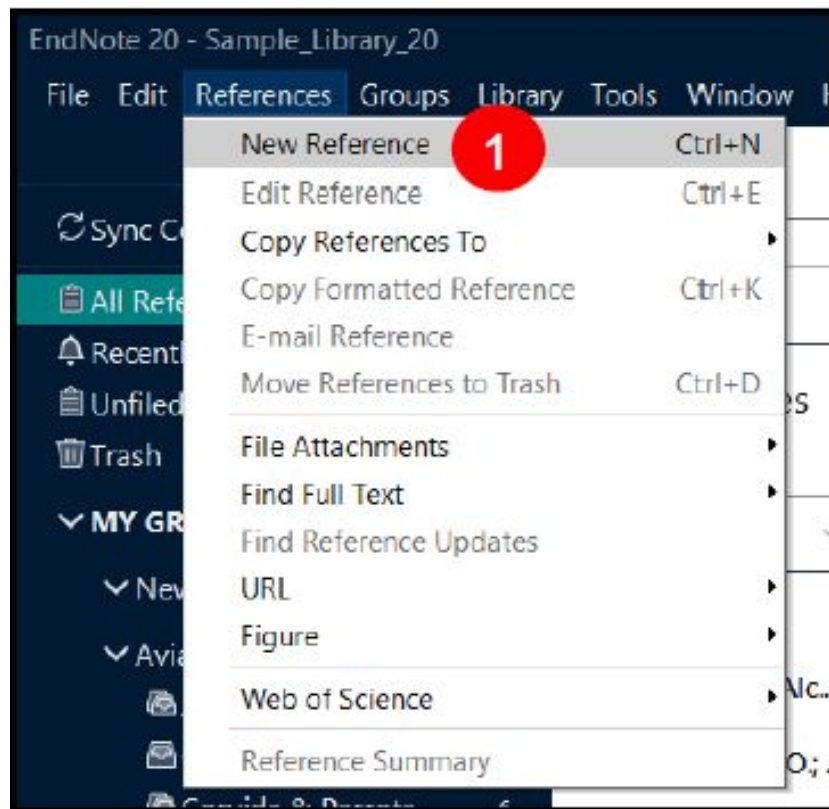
EndNote 20 - Sample_Library_20

File Edit References Groups Library Tools Window H

New Reference 1 Ctrl+N
Edit Reference Ctrl+E
Copy References To
Copy Formatted Reference Ctrl+K
E-mail Reference
Move References to Trash Ctrl+D
File Attachments
Find Full Text
Find Reference Updates
URL
Figure
Web of Science
Reference Summary

Sync C
All Refe
Recent
Unfiled
Trash
MY GR
Nev
Avia

es
Alc.
O; .